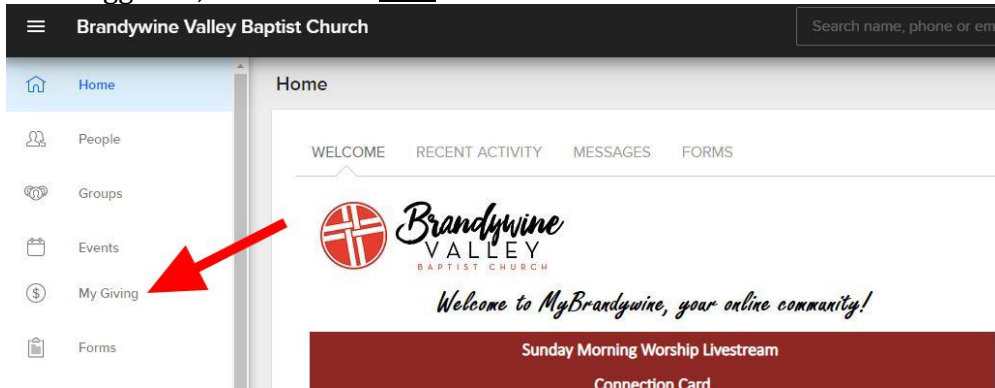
Brandywine Valley Baptist Church

Search name, phone or em

Home

People

Groups

Events

My Giving

Forms

Home

WELCOME RECENT ACTIVITY MESSAGES FORMS

Brandywine VALLEY BAPTIST CHURCH

Welcome to MyBrandywine, your online community!

Sunday Morning Worship Livestream

Connection Card